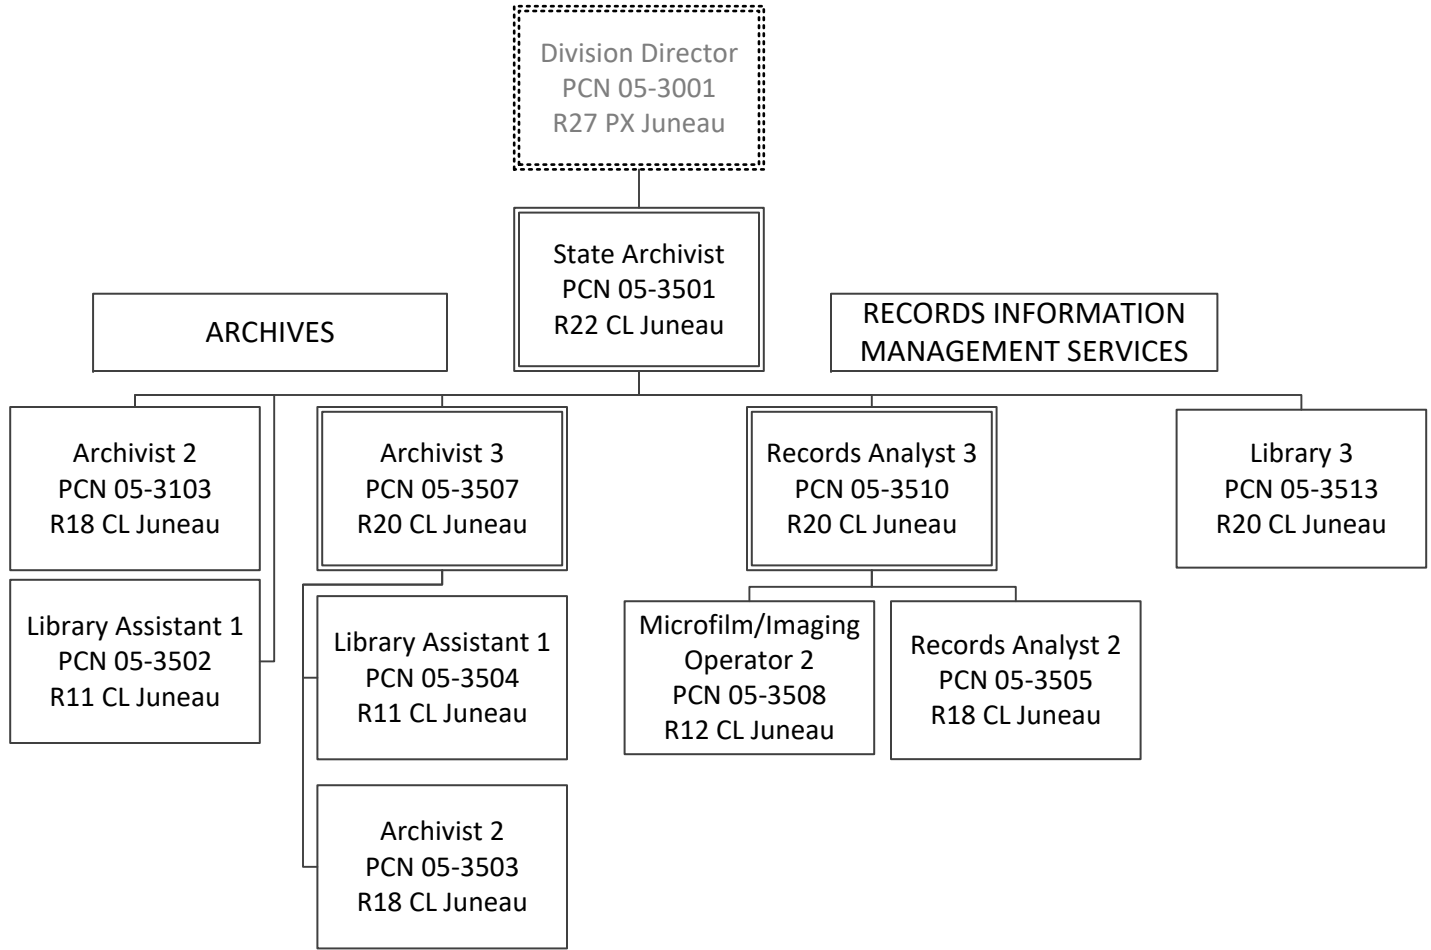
Division Director
PCN 05-3001
R27 PX Juneau

State Archivist
PCN 05-3501
R22 CL Juneau

ARCHIVES

RECORDS INFORMATION MANAGEMENT SERVICES

Archivist 2
PCN 05-3103
R18 CL Juneau

Library Assistant 1
PCN 05-3502
R11 CL Juneau

Archivist 3
PCN 05-3507
R20 CL Juneau

Library Assistant 1
PCN 05-3504
R11 CL Juneau

Archivist 2
PCN 05-3503
R18 CL Juneau

Records Analyst 3
PCN 05-3510
R20 CL Juneau

Microfilm/Imaging Operator 2
PCN 05-3508
R12 CL Juneau

Records Analyst 2
PCN 05-3505
R18 CL Juneau

Library 3
PCN 05-3513
R20 CL Juneau